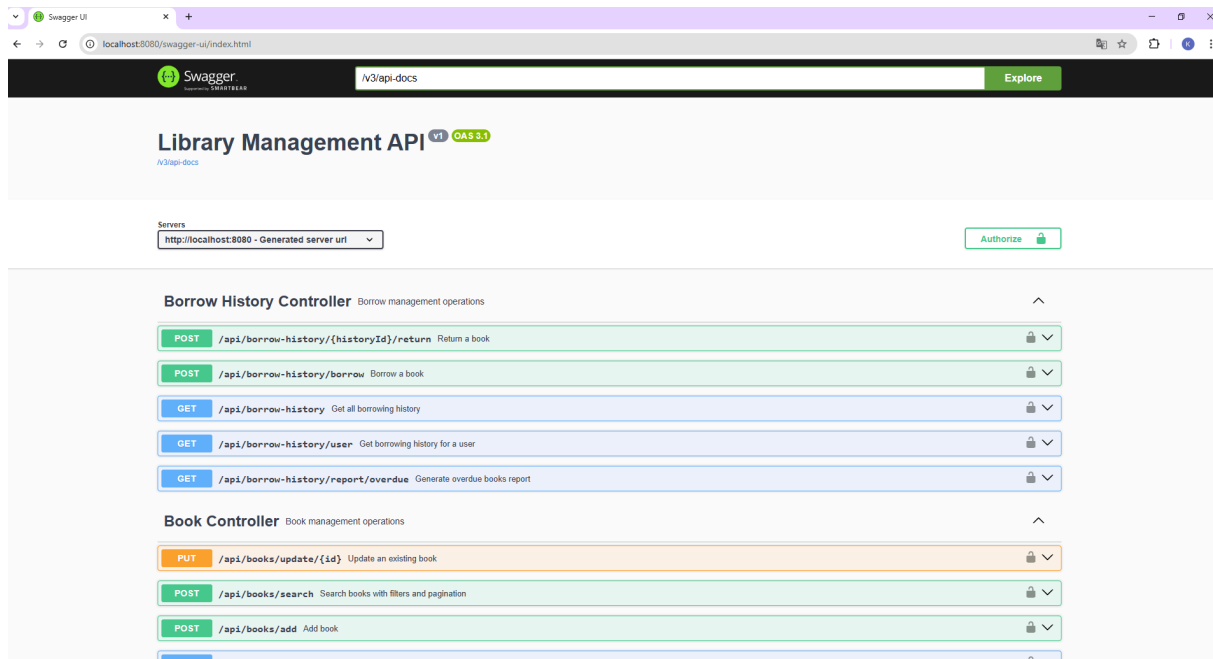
Swagger UI

localhost:8080/swagger-ui/index.html

Swagger
Supported by SMARTBEAR

/v3/api-docs

Explore

Library Management API v1 OAS 3.1
/v3/api-docs

Servers
http://localhost:8080 - Generated server url

Authorize

Borrow History Controller Borrow management operations

POST /api/borrow-history/{historyId}/return Return a book

POST /api/borrow-history/borrow Borrow a book

GET /api/borrow-history Get all borrowing history

GET /api/borrow-history/user Get borrowing history for a user

GET /api/borrow-history/report/overdue Generate overdue books report

Book Controller Book management operations

PUT /api/books/update/{id} Update an existing book

POST /api/books/search Search books with filters and pagination

POST /api/books/add Add book